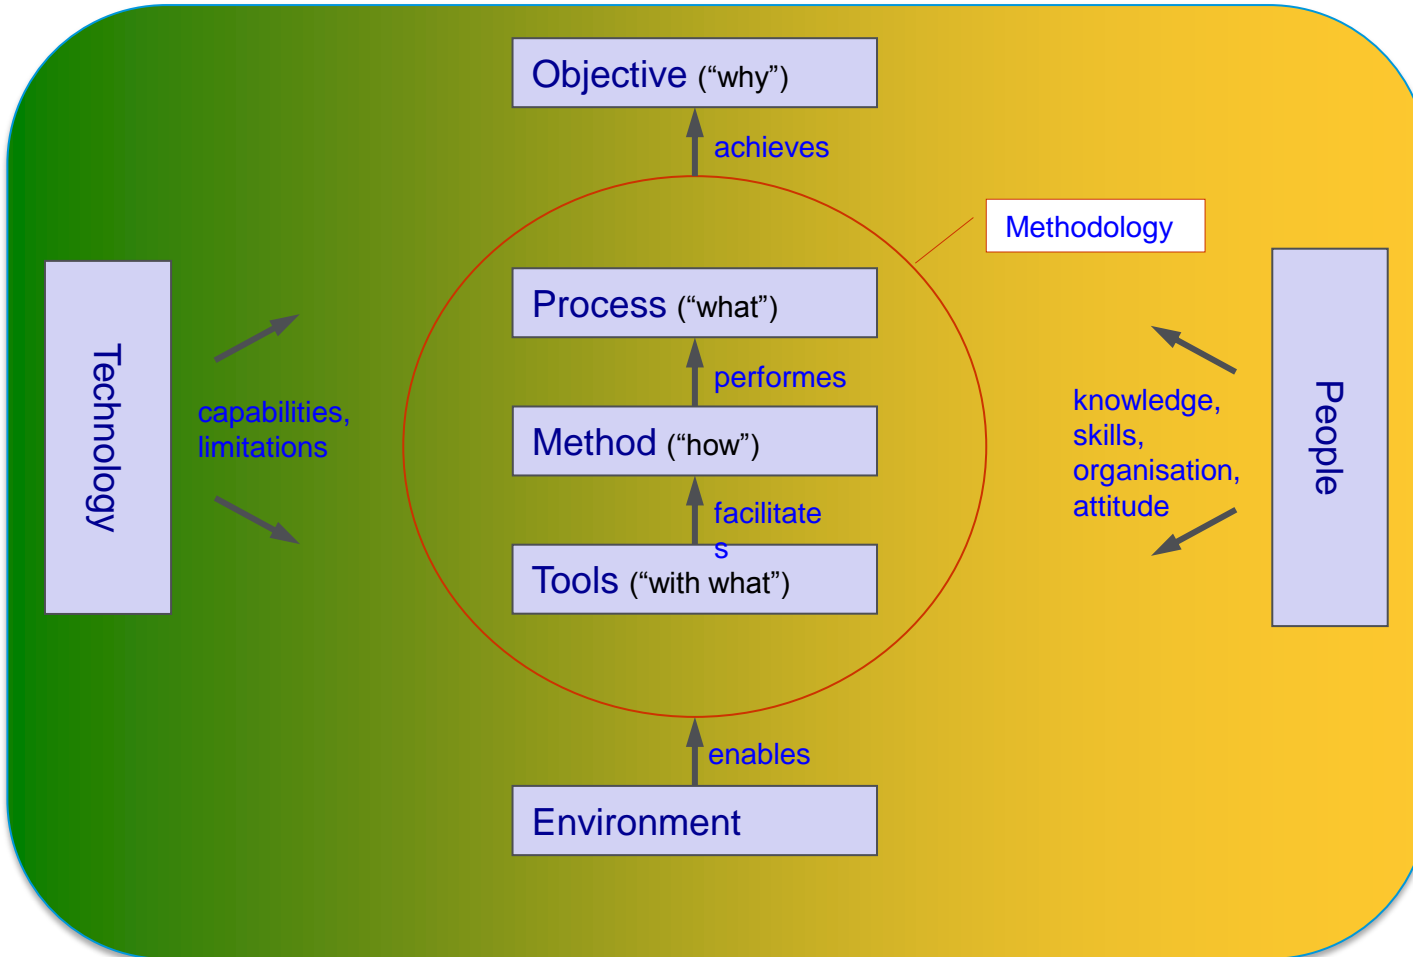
Objective ("why")

achieves

Methodology

Technology

capabilities, limitations

Process ("what")

performes

Method ("how")

facilitates

Tools ("with what")

knowledge, skills, organisation, attitude

People

enables

Environment